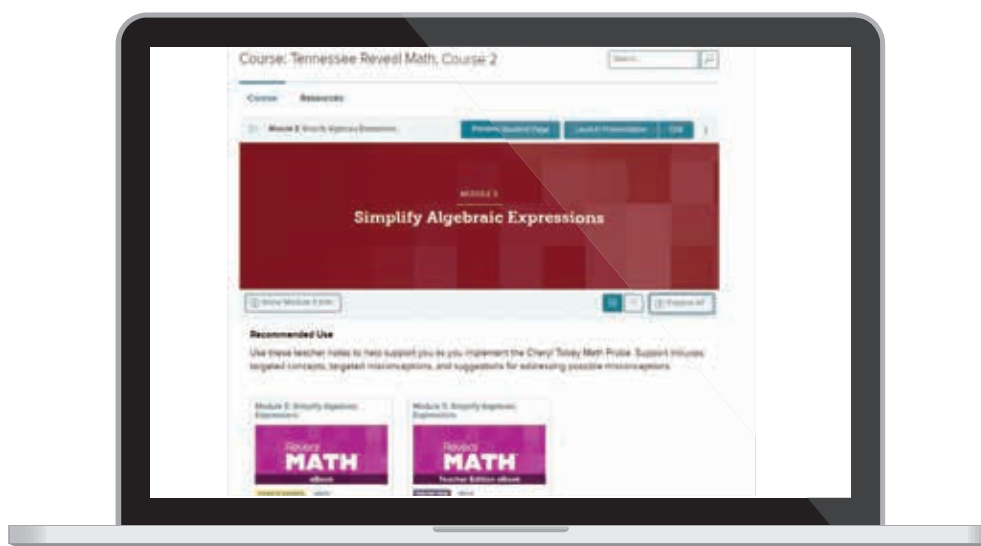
Course: Tennessee Reveal Math, Course 2

Search...

Course Resources

Module 3 Simplify Algebraic Expressions

Preview Student Page

Launch Presentation

Edit

MODULE 3

Simplify Algebraic Expressions

Show Module 3 Info

Expand All

Recommended Use

Use these teacher notes to help support you as you implement the Cheryl Tobey Math Probe. Support includes targeted concepts, targeted misconceptions, and suggestions for addressing possible misconceptions.

Module 3: Simplify Algebraic Expressions

Reveal MATH eBook

Module 3: Simplify Algebraic Expressions

Reveal MATH Teacher Edition eBook